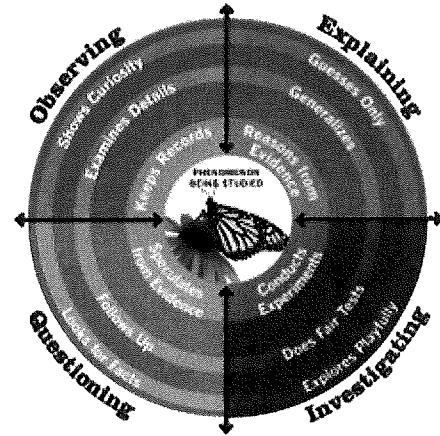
Observing
Explaining
Questioning
Investigating
Shows Curiosity
Examines Details
Keeps Records
Guesses Only
Generalizes
Reasons from Evidence
PHENOMENON BEING STUDIED
Speculates from Evidence
Follows Up
Looks for Facts
Conducts Experiments
Does Fair Tests
Explores Playfully